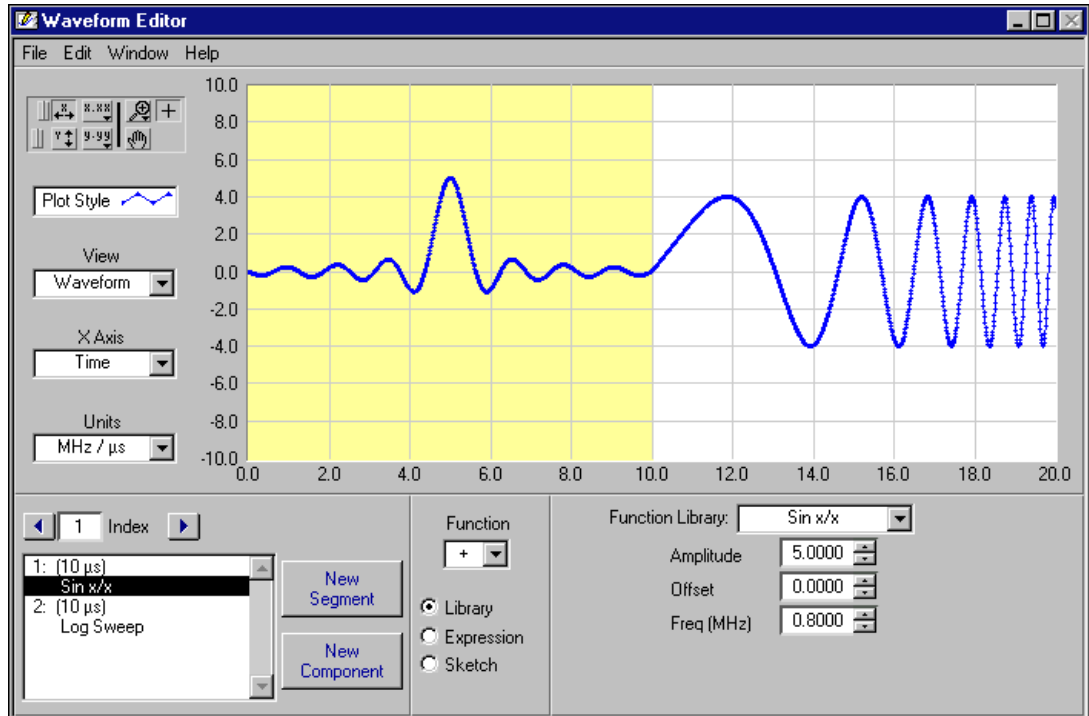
Waveform Editor

File Edit Window Help

x.xx
y.yy

+

Plot Style

View
Waveform

X Axis
Time

Units
MHz / µs

10.0
8.0
6.0
4.0
2.0
0.0
-2.0
-4.0
-6.0
-8.0
-10.0

0.0 2.0 4.0 6.0 8.0 10.0 12.0 14.0 16.0 18.0 20.0

1 Index

1: (10 µs)
Sin x/x
2: (10 µs)
Log Sweep

New Segment

New Component

Function
+

Library
Expression
Sketch

Function Library: Sin x/x
Amplitude 5.0000
Offset 0.0000
Freq (MHz) 0.8000